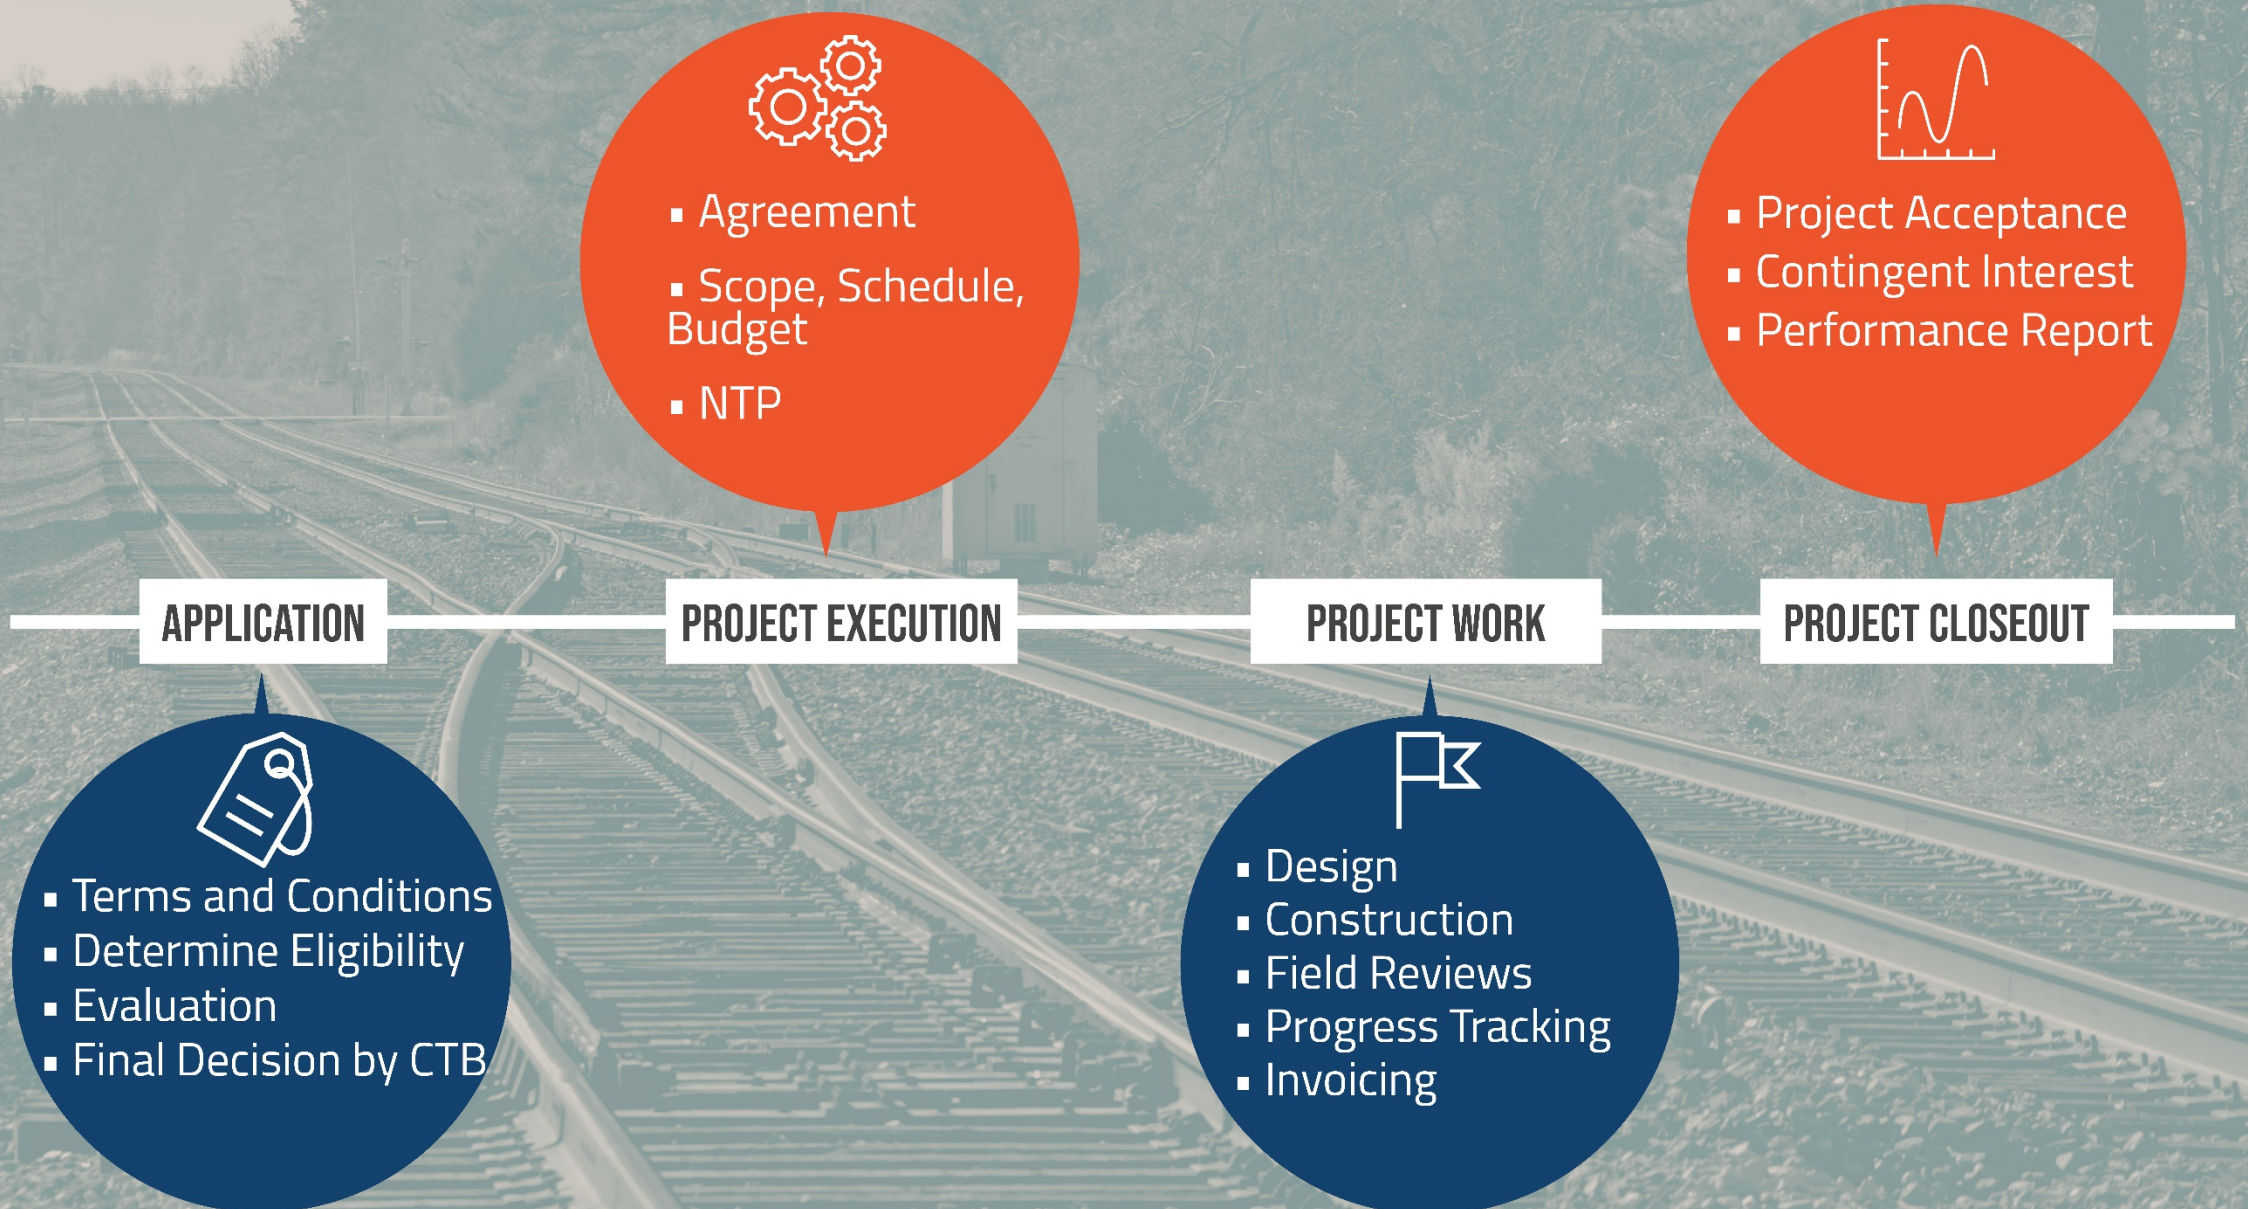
APPLICATION

- Terms and Conditions
- Determine Eligibility
- Evaluation
- Final Decision by CTB

PROJECT EXECUTION

- Agreement
- Scope, Schedule, Budget
- NTP

PROJECT WORK

- Design
- Construction
- Field Reviews
- Progress Tracking
- Invoicing

PROJECT CLOSEOUT

- Project Acceptance
- Contingent Interest
- Performance Report